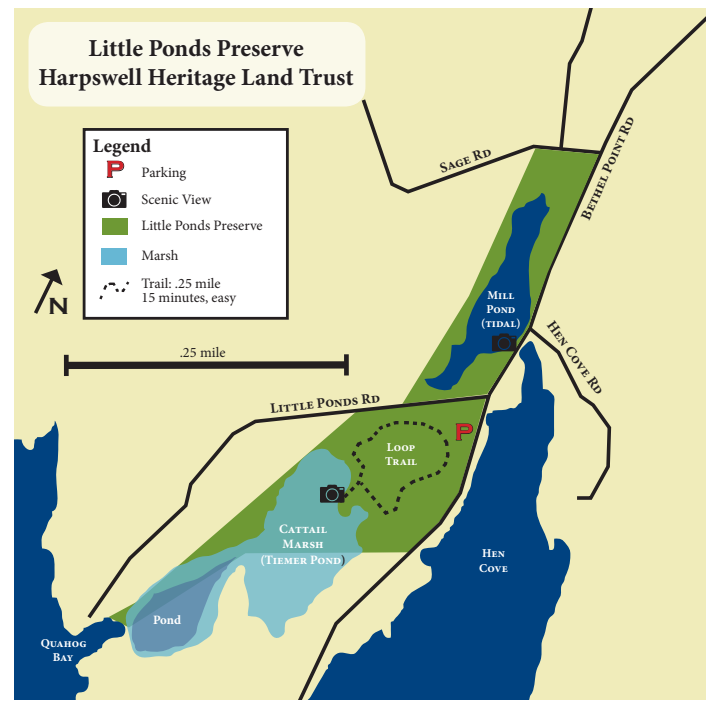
Little Ponds Preserve
Harpswell Heritage Land Trust

Legend
P Parking
Scenic View
Little Ponds Preserve
Marsh
Trail: .25 mile
15 minutes, easy

N

.25 mile

Sage Rd
Bethel Point Rd
Mill Pond (tidal)
Hen Cove Rd
Little Ponds Rd
P
Loop Trail
Cattail Marsh (Tiemer Pond)
Hen Cove
Pond
Quahog Bay